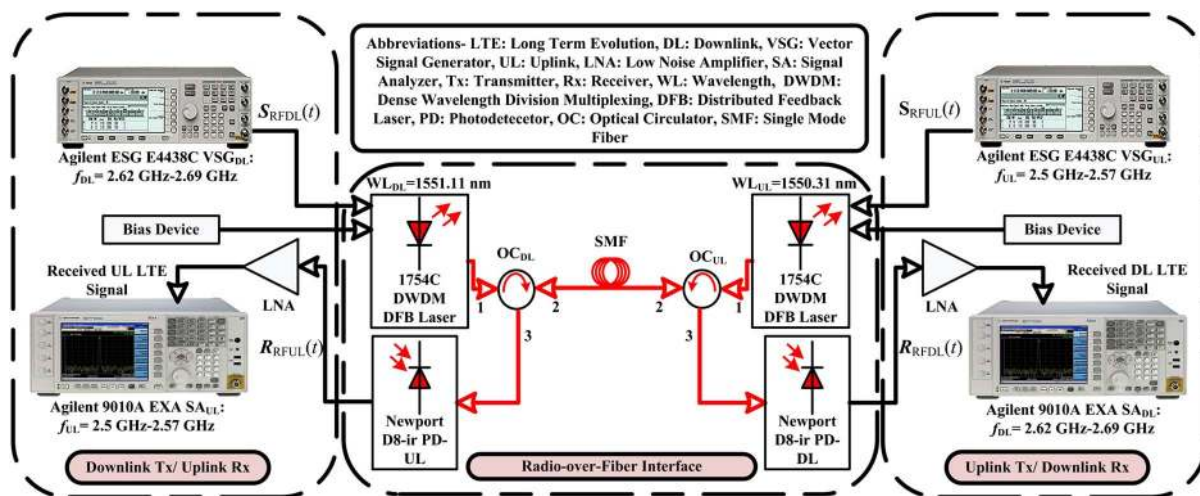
Abbreviations- LTE: Long Term Evolution, DL: Downlink, VSG: Vector Signal Generator, UL: Uplink, LNA: Low Noise Amplifier, SA: Signal Analyzer, Tx: Transmitter, Rx: Receiver, WL: Wavelength, DWDM: Dense Wavelength Division Multiplexing, DFB: Distributed Feedback Laser, PD: Photodetector, OC: Optical Circulator, SMF: Single Mode Fiber

$S_{RFDL}(t)$

Agilent ESG E4438C VSG$_{DL}$: $f_{DL}$= 2.62 GHz-2.69 GHz

Bias Device

Received UL LTE Signal

LNA

$R_{RFUL}(t)$

Agilent 9010A EXA SA$_{UL}$: $f_{UL}$= 2.5 GHz-2.57 GHz

Downlink Tx/ Uplink Rx

WL$_{DL}$=1551.11 nm

1754C DWDM DFB Laser

OC$_{DL}$

1

2

3

SMF

Newport D8-ir PD-UL

Radio-over-Fiber Interface

WL$_{UL}$=1550.31 nm

OC$_{UL}$

2

1

3

1754C DWDM DFB Laser

Newport D8-ir PD-DL

$S_{RFUL}(t)$

Agilent ESG E4438C VSG$_{UL}$: $f_{UL}$= 2.5 GHz-2.57 GHz

Bias Device

LNA

Received DL LTE Signal

$R_{RFDL}(t)$

Agilent 9010A EXA SA$_{DL}$: $f_{DL}$= 2.62 GHz-2.69 GHz

Uplink Tx/ Downlink Rx